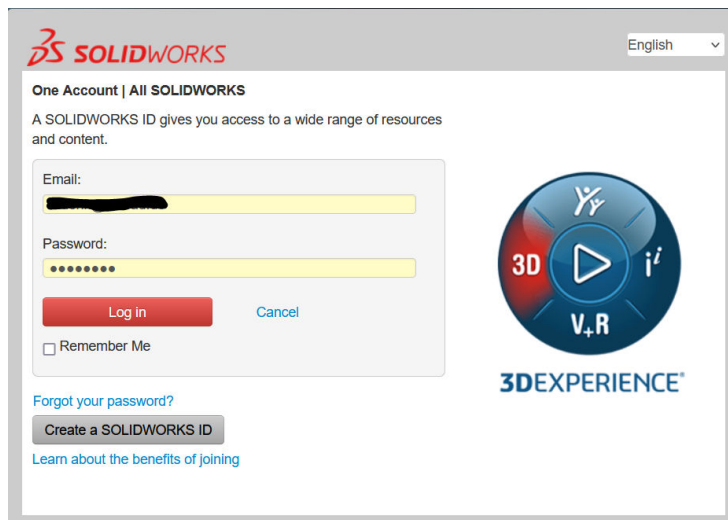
3DS SOLIDWORKS

English

One Account | All SOLIDWORKS

A SOLIDWORKS ID gives you access to a wide range of resources and content.

Email:

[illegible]

Password:

••••••••

Log in

Cancel

Remember Me

Forgot your password?

Create a SOLIDWORKS ID

Learn about the benefits of joining

3D $V_{+}R$ $i^{i}$

3DEXPERIENCE®